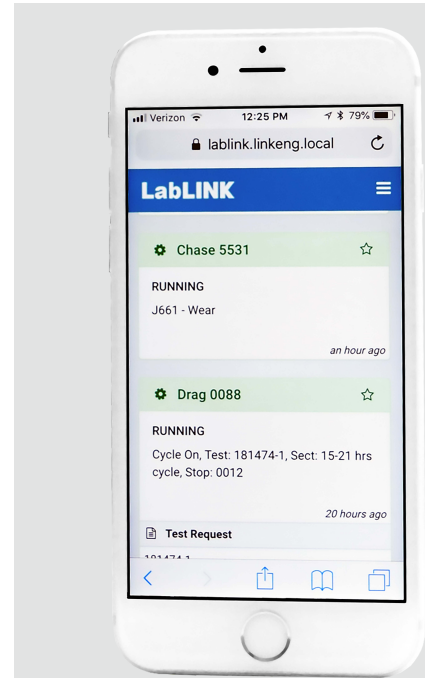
Verizon 12:25 PM 79%

lablink.linkeng.local

LabLINK

Chase 5531

RUNNING

J661 - Wear

an hour ago

Drag 0088

RUNNING

Cycle On, Test: 181474-1, Sect: 15-21 hrs cycle, Stop: 0012

20 hours ago

Test Request

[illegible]